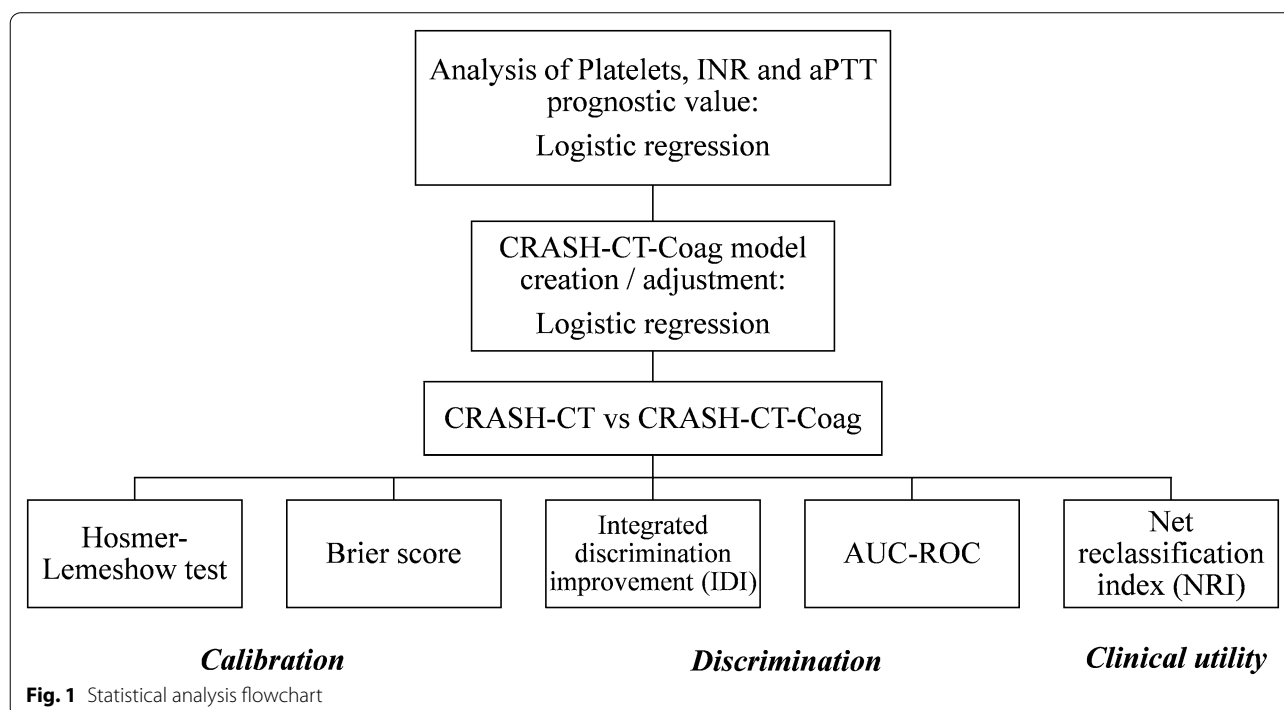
Analysis of Platelets, INR and aPTT prognostic value:
Logistic regression

CRASH-CT-Coag model creation / adjustment:
Logistic regression

CRASH-CT vs CRASH-CT-Coag

Hosmer-Lemeshow test

Brier score

Integrated discrimination improvement (IDI)

AUC-ROC

Net reclassification index (NRI)

***Calibration***

***Discrimination***

***Clinical utility***

**Fig. 1** Statistical analysis flowchart